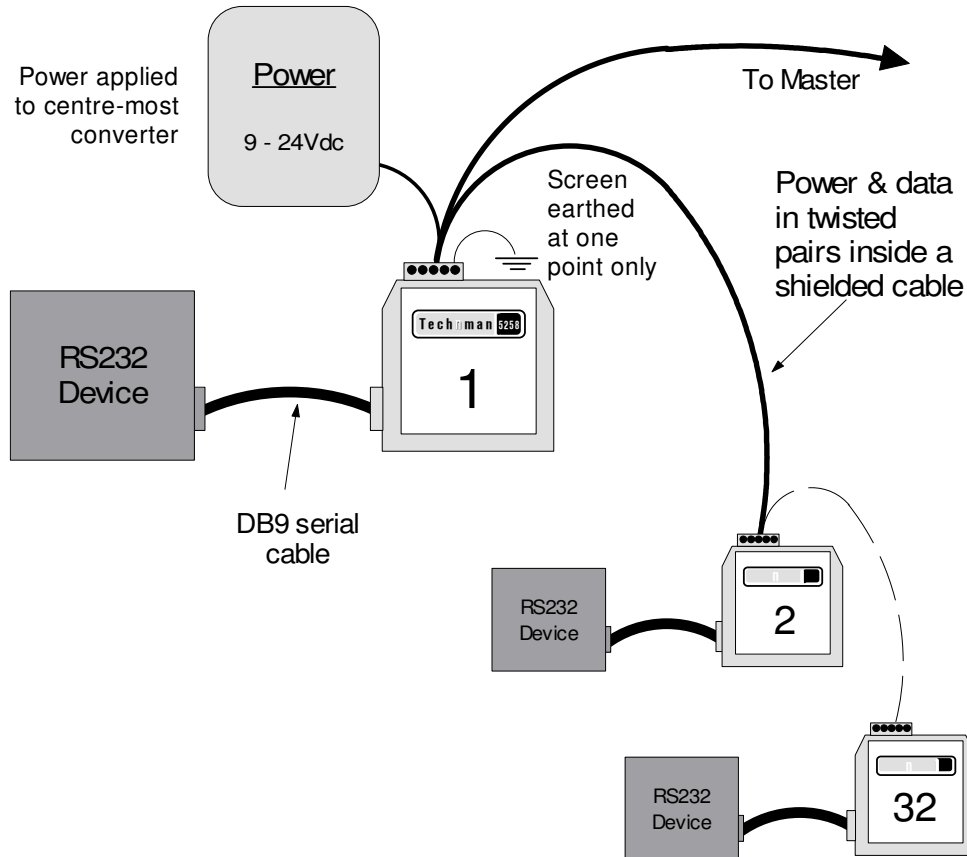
Power applied to centre-most converter

Power

9 - 24Vdc

To Master

Screen earthed at one point only

Power & data in twisted pairs inside a shielded cable

RS232 Device

Technman 5258

1

DB9 serial cable

RS232 Device

2

RS232 Device

32